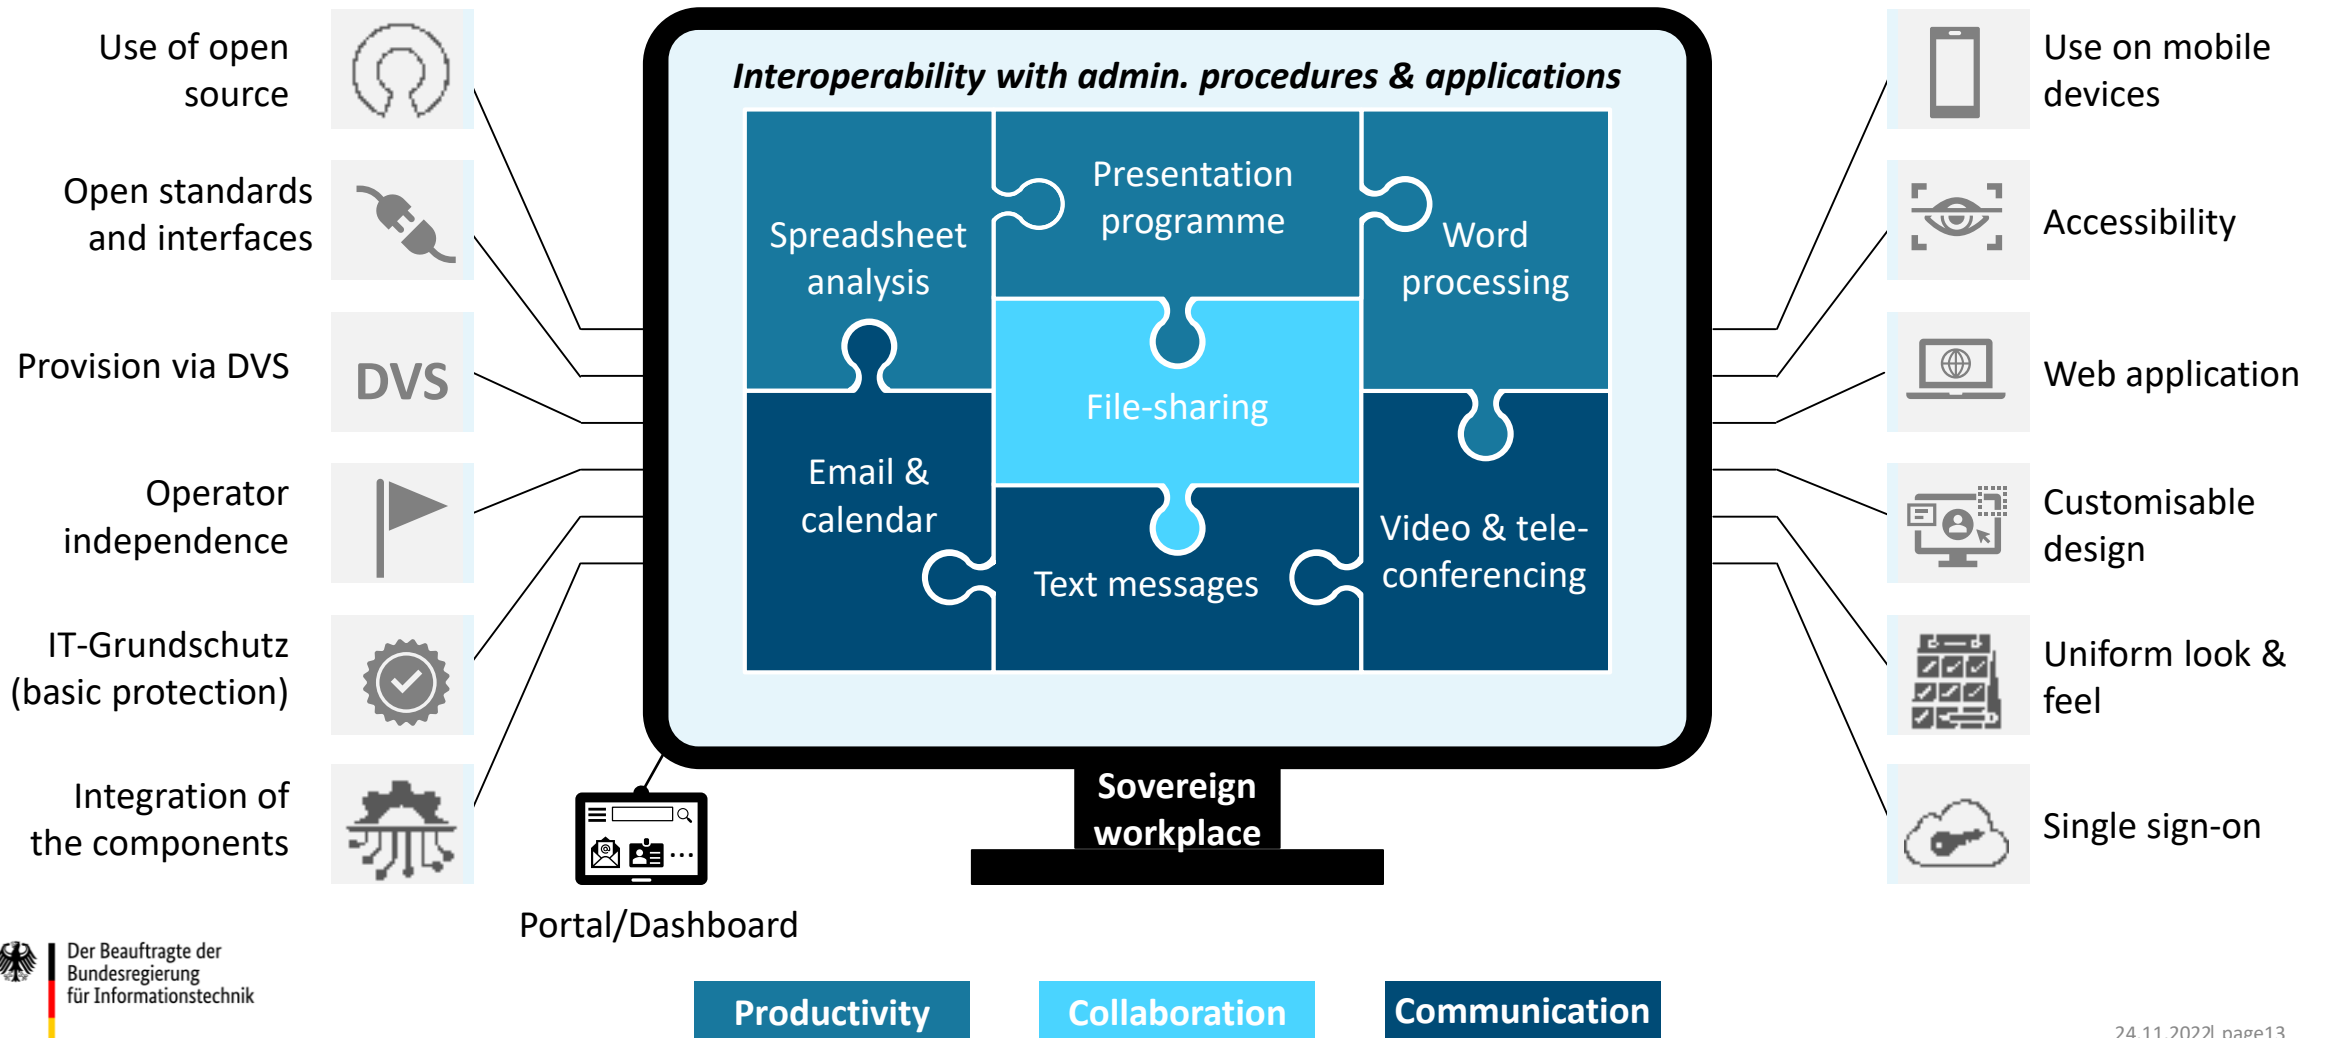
Use of open source

Open standards and interfaces

Provision via DVS

DVS

Operator independence

IT-Grundschutz (basic protection)

Integration of the components

Interoperability with admin. procedures & applications

Spreadsheet analysis

Presentation programme

Word processing

File-sharing

Email & calendar

Text messages

Video & teleconferencing

Sovereign workplace

Portal/Dashboard

Use on mobile devices

Accessibility

Web application

Customisable design

Uniform look & feel

Single sign-on

Der Beauftragte der Bundesregierung für Informationstechnik

Productivity

Collaboration

Communication

24.11.2022| page13